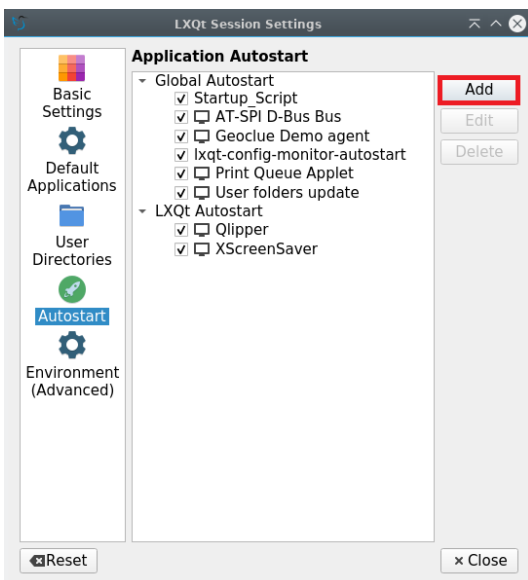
LXQt Session Settings

Basic Settings

Default Applications

User Directories

Autostart

Environment (Advanced)

Application Autostart

Global Autostart
Startup_Script
AT-SPI D-Bus Bus
Geoclue Demo agent
lxqt-config-monitor-autostart
Print Queue Applet
User folders update
LXQt Autostart
Qlipper
XScreenSaver

Add
Edit
Delete

Reset

× Close